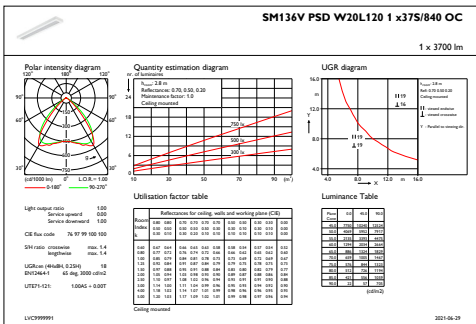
SM136V PSD W20L120 1 x37S/840 OC

1 x 3700 lm

Polar intensity diagram

120° 180° 120°

90° 90°

60° 60°

30° 0° 30°

(cd/1000 lm) η = 1.00 L.O.R. = 1.00

0-180° 90-270°

Quantity estimation diagram

nr. of luminaires

h_room: 2.8 m
Reflectance: 0.70, 0.50, 0.20
Maintenance factor: 1.0
Ceiling mounted

750 lx

500 lx

300 lx

10 30 50 70 90 (m²)

UGR diagram

h_room: 2.8 m
Refl: 0.70 0.50 0.20
Ceiling mounted

I I19 endwise viewed
I 16 crosswise viewed

Y = Parallel to viewing dir

I I19
I 19

4.0 8.0 12.0 H
X

Utilisation factor table

Reflectances for ceiling, walls and working plane (CIE)

| Room Index k | 0.80 0.50 0.30 | 0.80 0.50 0.10 | 0.70 0.50 0.20 | 0.70 0.30 0.10 | 0.70 0.00 0.00 | 0.50 0.10 0.10 | 0.50 0.30 0.10 | 0.30 0.10 0.10 | 0.30 0.30 0.10 | 0.00 0.00 0.00 |
|---|---|---|---|---|---|---|---|---|---|---|
| 0.60 | 0.67 | 0.64 | 0.66 | 0.65 | 0.63 | 0.58 | 0.58 | 0.57 | 0.57 | 0.54 |
| 0.80 | 0.77 | 0.72 | 0.76 | 0.74 | 0.72 | 0.66 | 0.64 | 0.61 | 0.63 | 0.61 |
| 1.00 | 0.86 | 0.79 | 0.84 | 0.78 | 0.75 | 0.73 | 0.69 | 0.72 | 0.69 | 0.67 |
| 1.25 | 0.92 | 0.84 | 0.91 | 0.87 | 0.84 | 0.79 | 0.75 | 0.78 | 0.75 | 0.71 |
| 1.50 | 0.97 | 0.88 | 0.95 | 0.91 | 0.88 | 0.84 | 0.81 | 0.80 | 0.79 | 0.77 |
| 2.00 | 1.05 | 0.94 | 1.02 | 0.98 | 0.95 | 0.92 | 0.89 | 0.87 | 0.88 | 0.86 |
| 2.50 | 1.10 | 0.97 | 1.08 | 1.02 | 0.96 | 0.94 | 0.91 | 0.91 | 0.90 | 0.86 |
| 3.00 | 1.14 | 1.00 | 1.11 | 1.04 | 0.99 | 0.96 | 0.95 | 0.94 | 0.93 | 0.90 |
| 4.00 | 1.18 | 1.02 | 1.14 | 1.07 | 1.01 | 0.99 | 0.96 | 0.96 | 0.95 | 0.93 |
| 5.00 | 1.21 | 1.03 | 1.17 | 1.09 | 1.02 | 1.01 | 0.99 | 0.98 | 0.97 | 0.94 |

Ceiling mounted

Light output ratio 1.00
Service upward 0.00
Service downward 1.00

CIE flux code 76 97 99 100 100

SHR ratio crosswise max. 1.4
lengthwise max. 1.4

UGRcen (4H4xH8, 0.25H) 18
EN12464-1 65 deg. 3000 cd/m2

UTE71-121: 1.00A5 + 0.00T

Luminance Table

| Plane Cone | 0.0 | 45.0 | 90.0 |
|---|---|---|---|
| 45.0 | 7750 | 10240 | 12134 |
| 50.0 | 4669 | 5951 | 7577 |
| 55.0 | 2318 | 3399 | 4698 |
| 60.0 | 1296 | 2019 | 2688 |
| 65.0 | 686 | 1080 | 1668 |
| 70.0 | 425 | 1008 | 1467 |
| 75.0 | 274 | 883 | 1176 |
| 80.0 | 111 | 726 | 1186 |
| 85.0 | 61 | 445 | 705 |
| 90.0 | 22 | 37 | 70 |

(cd/m2)

LVC9999991

2021-06-29